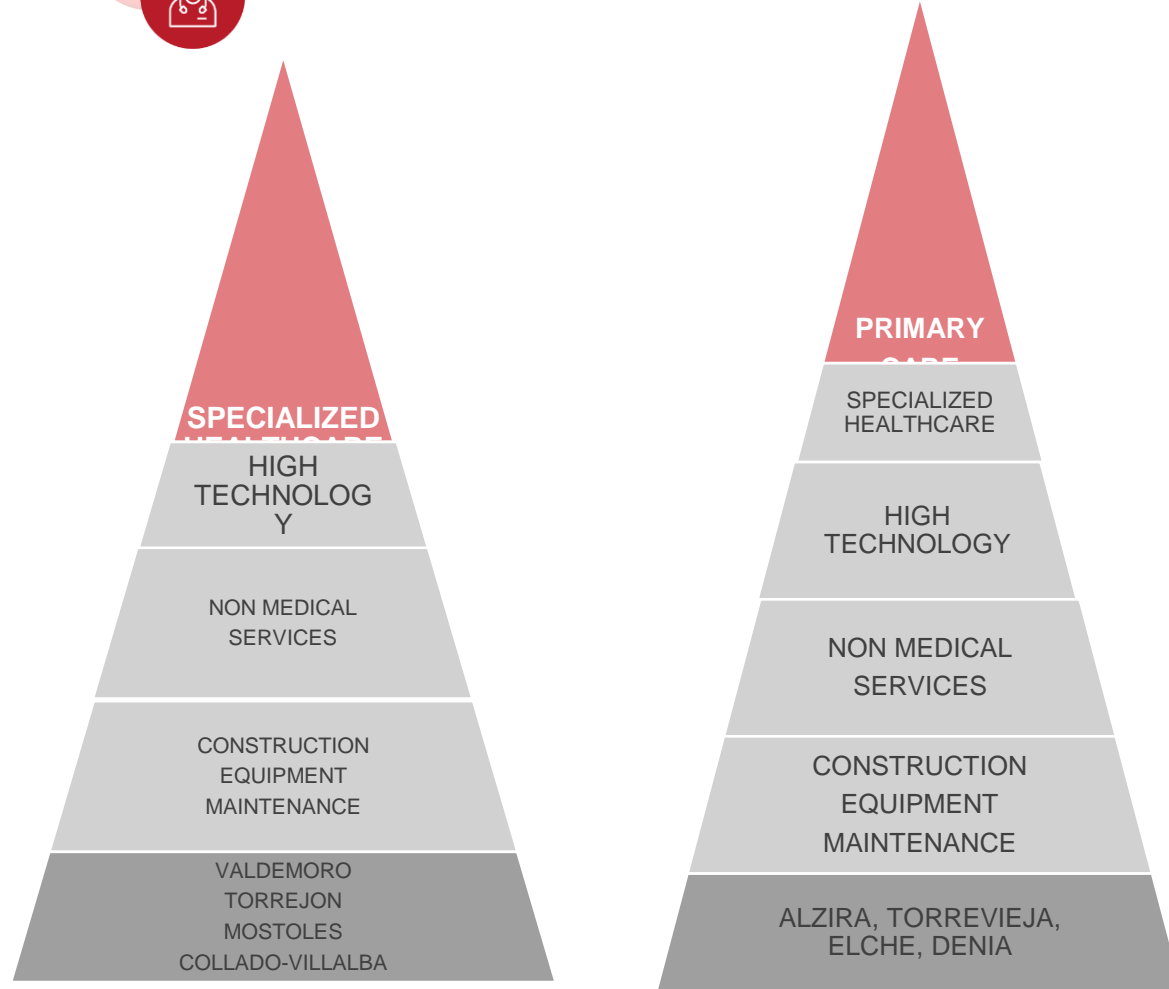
SPECIALIZED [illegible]

HIGH TECHNOLOG Y

NON MEDICAL SERVICES

CONSTRUCTION EQUIPMENT MAINTENANCE

VALDEMORO TORREJON MOSTOLES COLLADO-VILLALBA

PRIMARY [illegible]

SPECIALIZED HEALTHCARE

HIGH TECHNOLOGY

NON MEDICAL SERVICES

CONSTRUCTION EQUIPMENT MAINTENANCE

ALZIRA, TORREVIEJA, ELCHE, DENIA